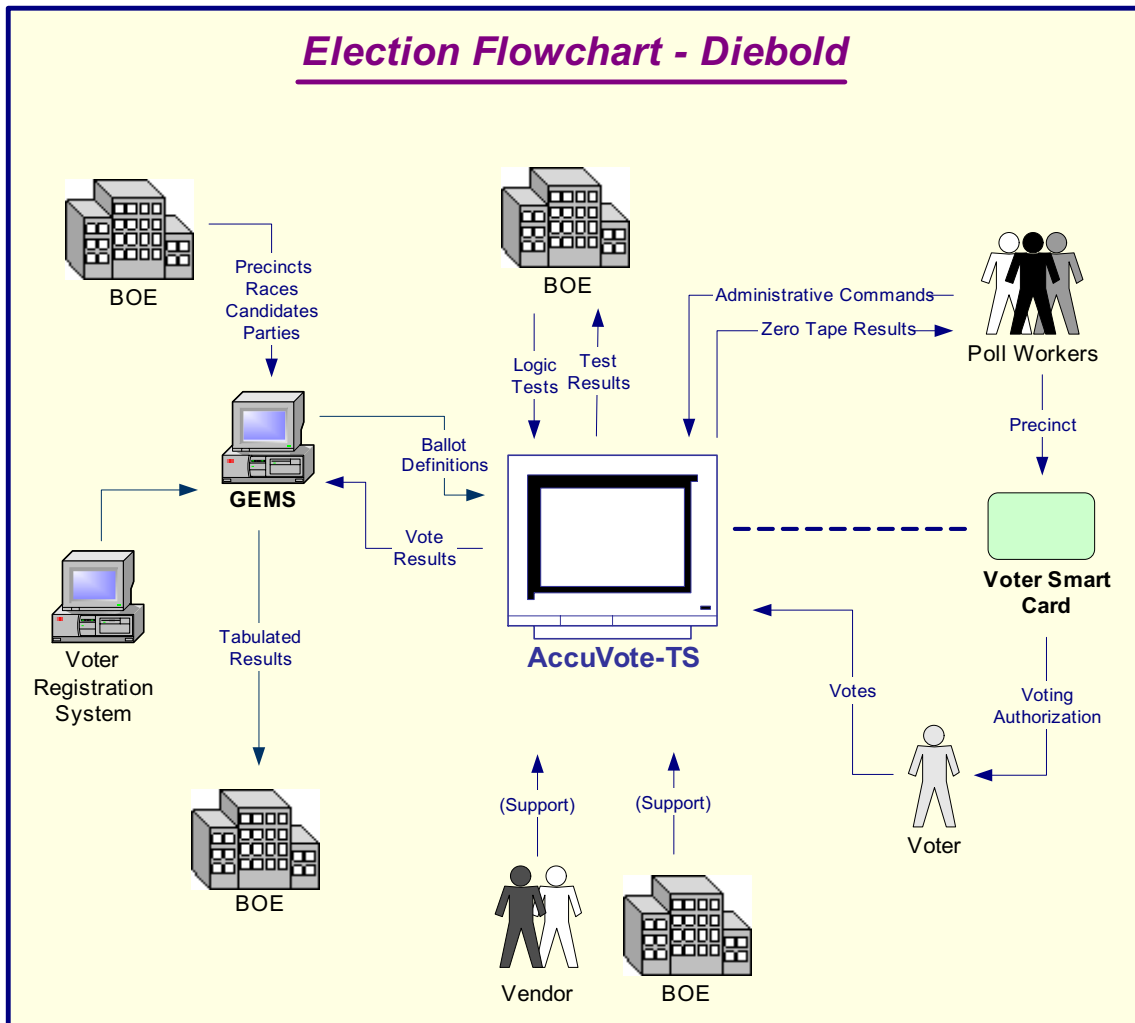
Election Flowchart - Diebold

BOE

Precincts
Races
Candidates
Parties

GEMS

Voter Registration System

Tabulated Results

BOE

BOE

Logic Tests

Test Results

Ballot Definitions

Vote Results

Administrative Commands

Zero Tape Results

Poll Workers

Precinct

Voter Smart Card

AccuVote-TS

Votes

Voting Authorization

Voter

(Support)

(Support)

Vendor

BOE